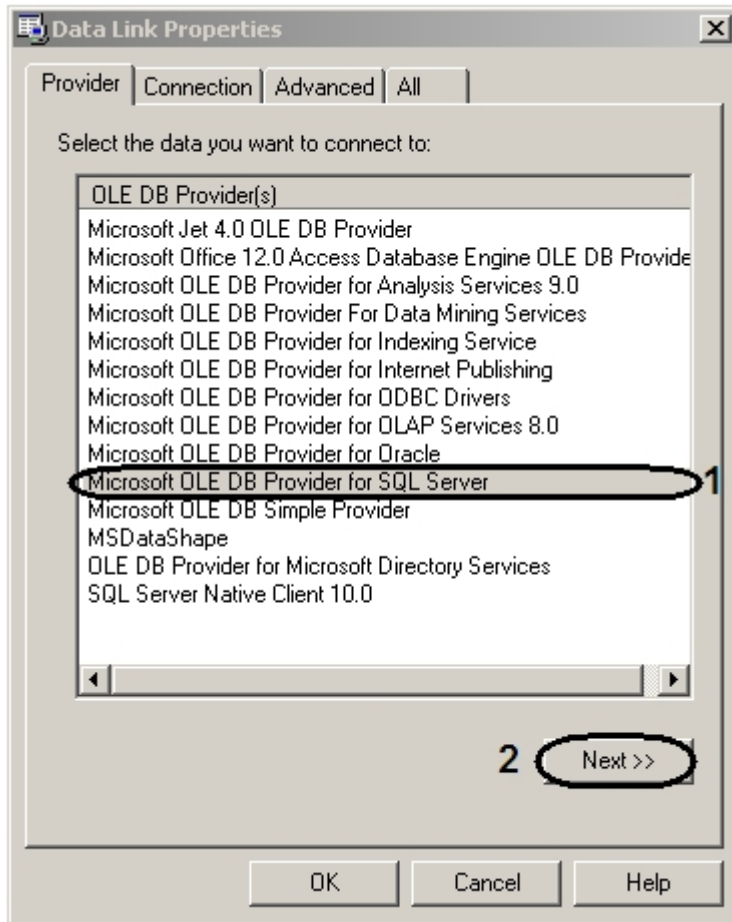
Data Link Properties

Provider | Connection | Advanced | All

Select the data you want to connect to:

OLE DB Provider(s)

Microsoft Jet 4.0 OLE DB Provider
Microsoft Office 12.0 Access Database Engine OLE DB Provide
Microsoft OLE DB Provider for Analysis Services 9.0
Microsoft OLE DB Provider For Data Mining Services
Microsoft OLE DB Provider for Indexing Service
Microsoft OLE DB Provider for Internet Publishing
Microsoft OLE DB Provider for ODBC Drivers
Microsoft OLE DB Provider for OLAP Services 8.0
Microsoft OLE DB Provider for Oracle
Microsoft OLE DB Provider for SQL Server
Microsoft OLE DB Simple Provider
MSDataShape
OLE DB Provider for Microsoft Directory Services
SQL Server Native Client 10.0

1

2 Next >>

OK Cancel Help